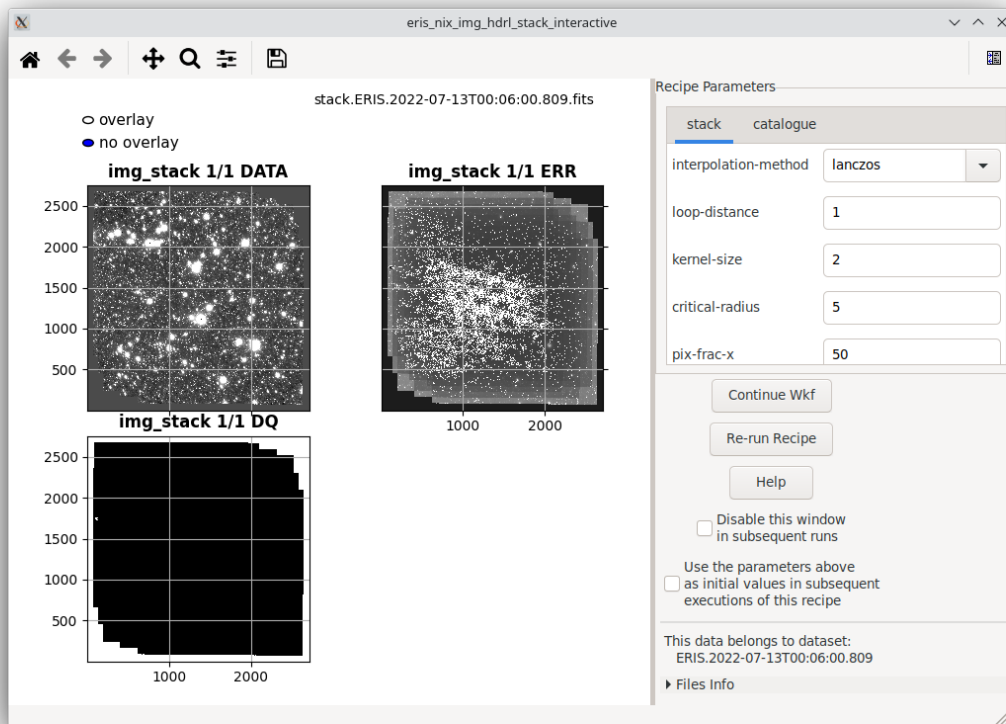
eris_nix_img_hdrl_stack_interactive

stack.ERIS.2022-07-13T00:06:00.809.fits

overlay
no overlay

img_stack 1/1 DATA

2500
2000
1500
1000
500

img_stack 1/1 ERR

1000 2000

img_stack 1/1 DQ

2500
2000
1500
1000
500

1000 2000

Recipe Parameters

stack catalogue

| interpolation-method | lanczos |
|---|---|
| loop-distance | 1 |
| kernel-size | 2 |
| critical-radius | 5 |
| pix-frac-x | 50 |

Continue Wkf

Re-run Recipe

Help

Disable this window in subsequent runs

Use the parameters above as initial values in subsequent executions of this recipe

This data belongs to dataset:
ERIS.2022-07-13T00:06:00.809

Files Info